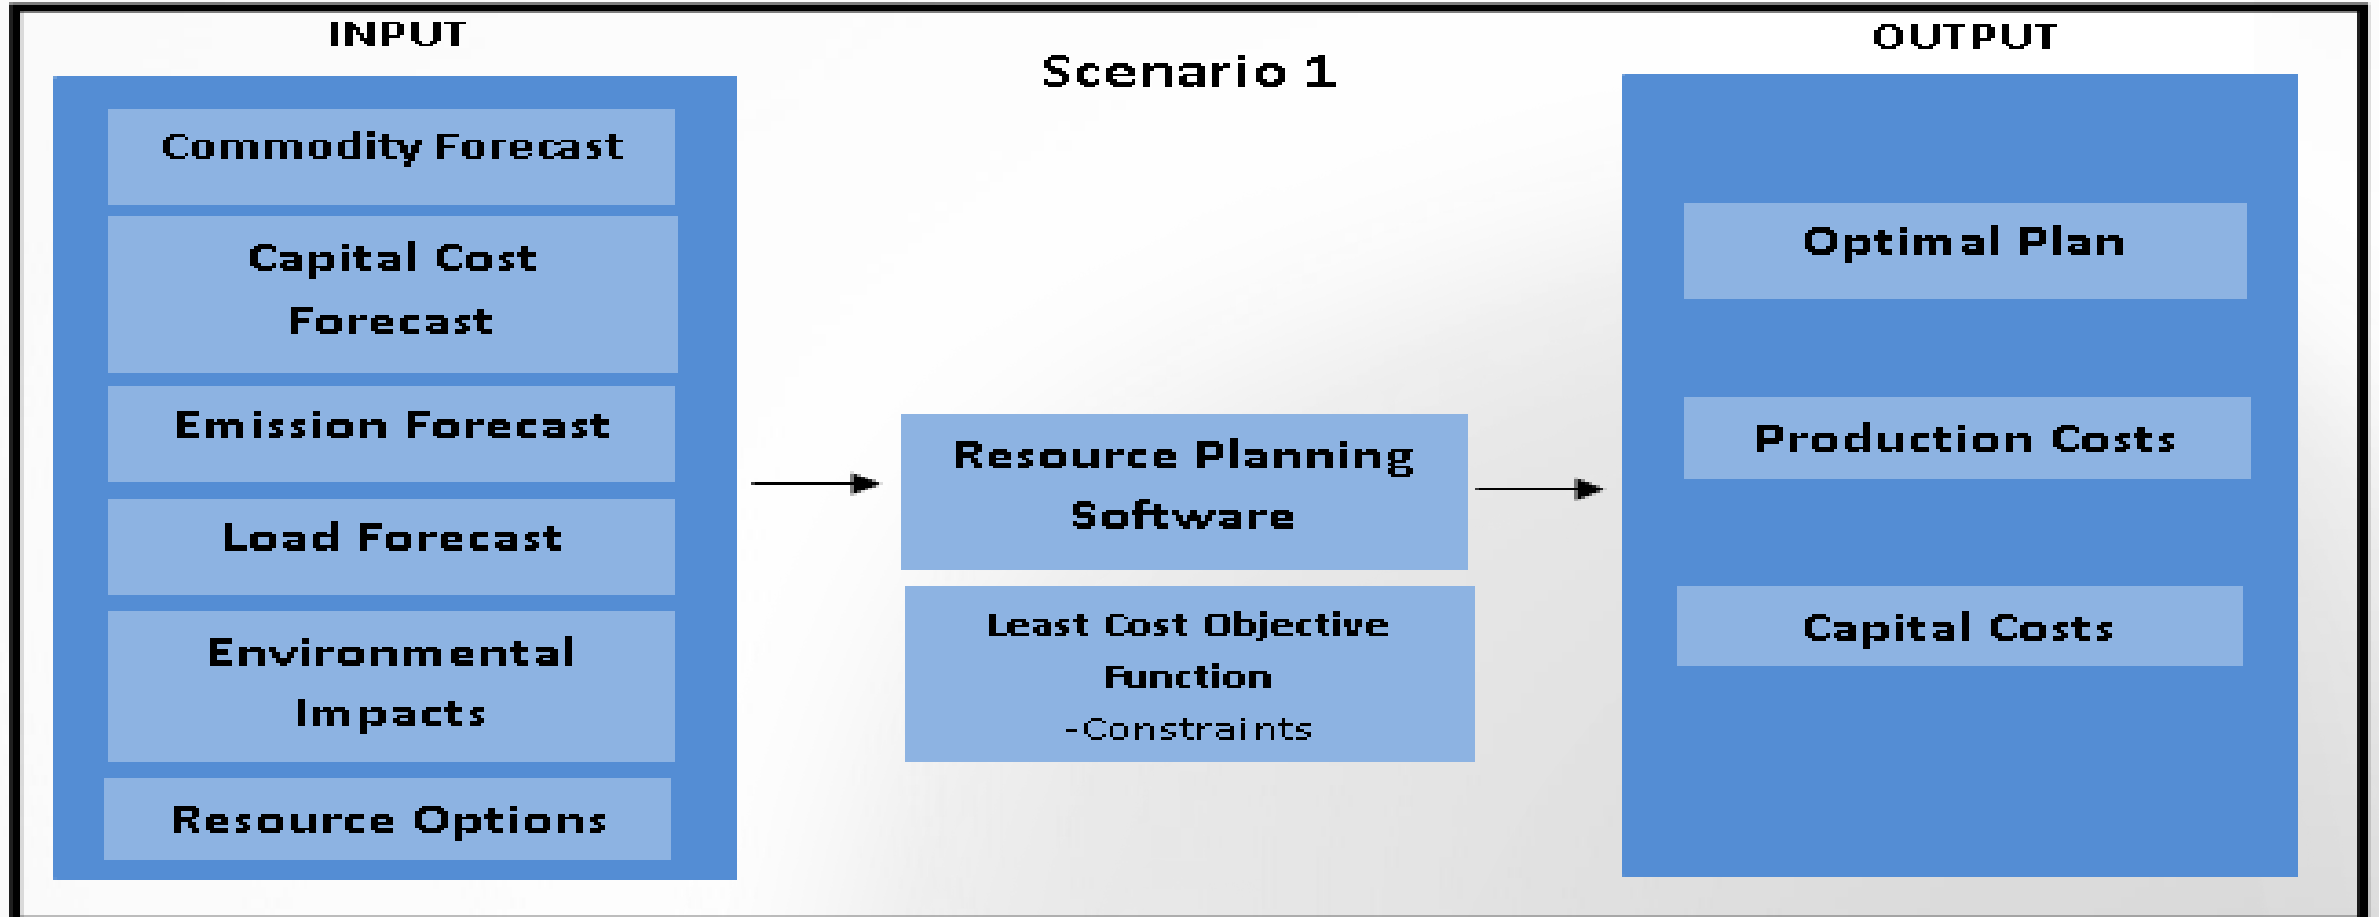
INPUT

Scenario 1

OUTPUT

Commodity Forecast

Capital Cost Forecast

Emission Forecast

Load Forecast

Environmental Impacts

Resource Options

Resource Planning Software

Least Cost Objective Function
-Constraints

Optimal Plan

Production Costs

Capital Costs